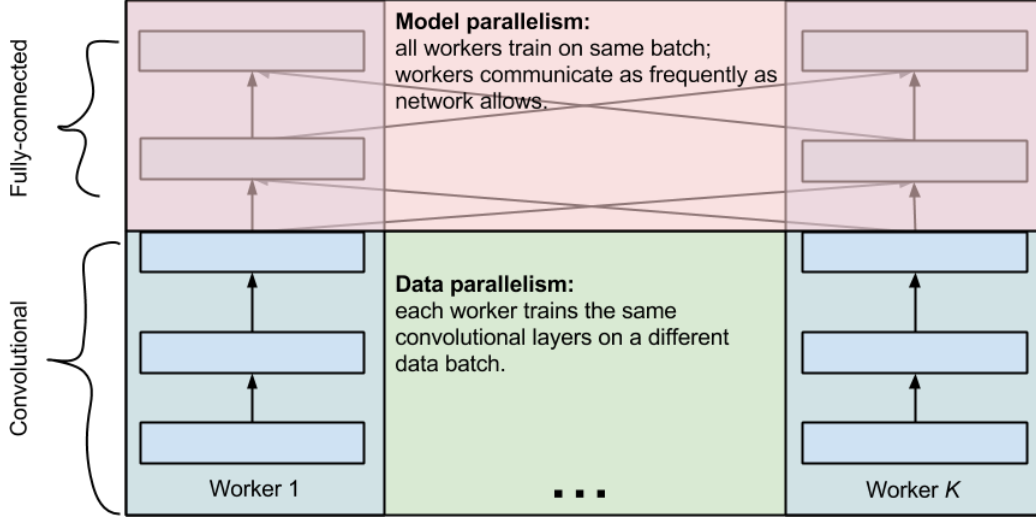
Fully-connected

Convolutional

**Model parallelism:**
all workers train on same batch; workers communicate as frequently as network allows.

**Data parallelism:**
each worker trains the same convolutional layers on a different data batch.

Worker 1

...

Worker *K*